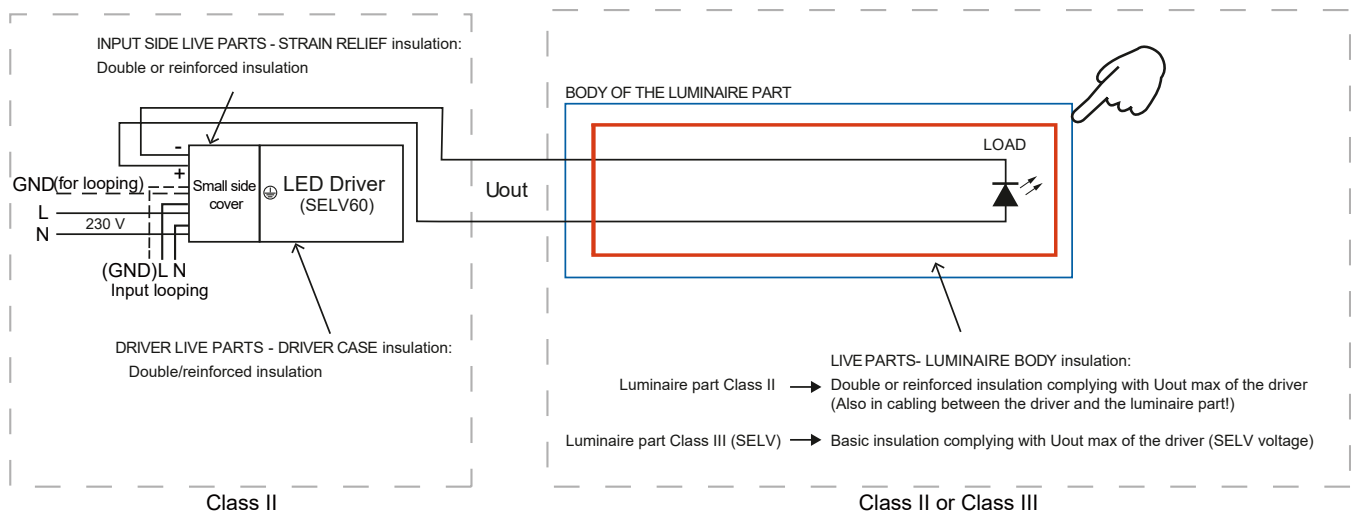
INPUT SIDE LIVE PARTS - STRAIN RELIEF insulation:
Double or reinforced insulation

BODY OF THE LUMINAIRE PART

LOAD

-

+

GND(for looping)

Small side cover

LED Driver
(SELV60)

Uout

L

230 V

N

(GND)L N
Input looping

DRIVER LIVE PARTS - DRIVER CASE insulation:
Double/reinforced insulation

LIVE PARTS- LUMINAIRE BODY insulation:

Luminaire part Class II → Double or reinforced insulation complying with Uout max of the driver (Also in cabling between the driver and the luminaire part!)

Luminaire part Class III (SELV) → Basic insulation complying with Uout max of the driver (SELV voltage)

Class II

Class II or Class III